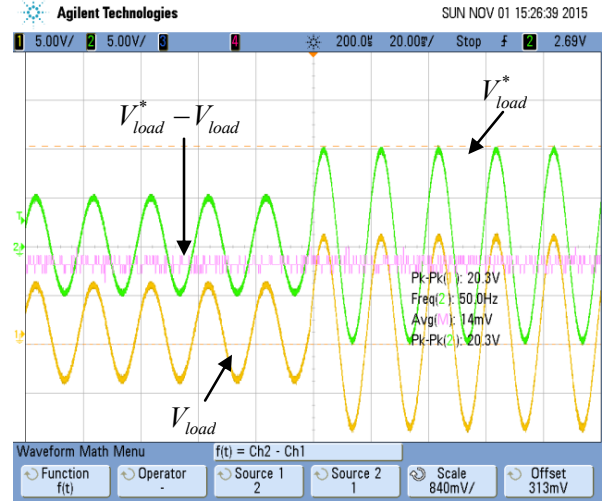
Agilent Technologies SUN NOV 01 15:26:39 2015

1 5.00V/ 2 5.00V/ 3 4 200.0s 20.00ms/ Stop 2 2.69V

$V_{load}^{*}$

$V_{load}^{*} - V_{load}$

Pk-Pk(1): 20.3V
Freq(2): 50.0Hz
Avg(M): 14mV
Pk-Pk(2): 20.3V

$V_{load}$

T
2
M
1

Waveform Math Menu f(t) = Ch2 - Ch1

Function f(t) | Operator - | Source 1 2 | Source 2 1 | Scale 840mV/ | Offset 313mV